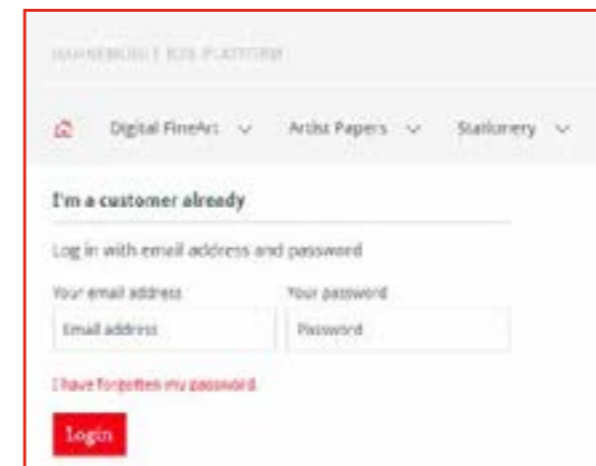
HAHNEMÜHLE | B2B PLATFORM

Digital FineArt ⌄ Artist Papers ⌄ Stationery ⌄

I'm a customer already

Log in with email address and password

Your email address

Email address

Your password

Password

I have forgotten my password.

Login